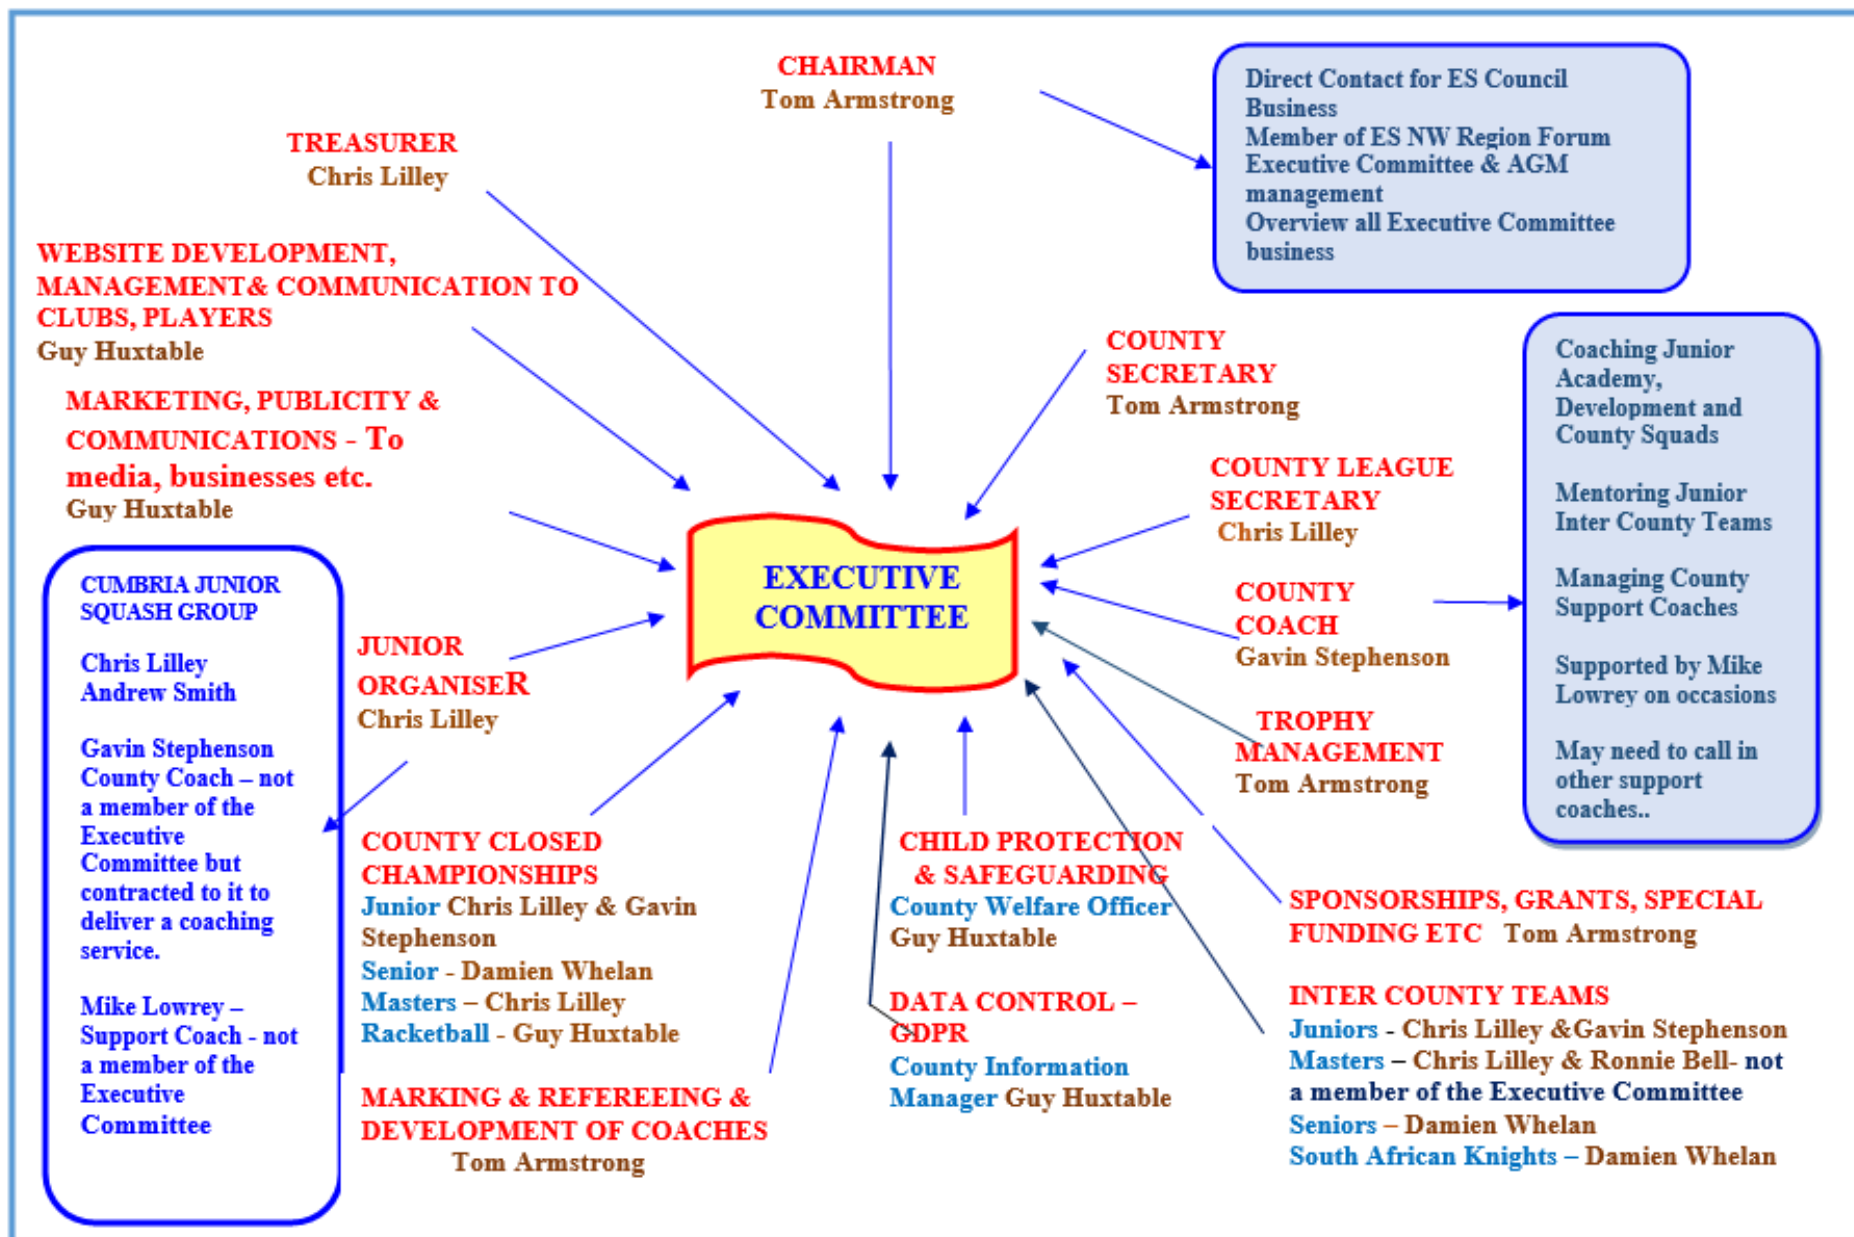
CHAIRMAN
Tom Armstrong

Direct Contact for ES Council Business
Member of ES NW Region Forum
Executive Committee & AGM management
Overview all Executive Committee business

TREASURER
Chris Lilley

WEBSITE DEVELOPMENT, MANAGEMENT& COMMUNICATION TO CLUBS, PLAYERS
Guy Huxtable

MARKETING, PUBLICITY & COMMUNICATIONS - To media, businesses etc.
Guy Huxtable

COUNTY SECRETARY
Tom Armstrong

Coaching Junior Academy, Development and County Squads

Mentoring Junior Inter County Teams

Managing County Support Coaches

Supported by Mike Lowrey on occasions

May need to call in other support coaches..

COUNTY LEAGUE SECRETARY
Chris Lilley

EXECUTIVE COMMITTEE

COUNTY COACH
Gavin Stephenson

CUMBRIA JUNIOR SQUASH GROUP

Chris Lilley
Andrew Smith

Gavin Stephenson County Coach – not a member of the Executive Committee but contracted to it to deliver a coaching service.

Mike Lowrey – Support Coach - not a member of the Executive Committee

JUNIOR ORGANISER
Chris Lilley

TROPHY MANAGEMENT
Tom Armstrong

COUNTY CLOSED CHAMPIONSHIPS
Junior Chris Lilley & Gavin Stephenson
Senior - Damien Whelan
Masters – Chris Lilley
Racketball - Guy Huxtable

CHILD PROTECTION & SAFEGUARDING
County Welfare Officer Guy Huxtable

SPONSORSHIPS, GRANTS, SPECIAL FUNDING ETC Tom Armstrong

DATA CONTROL – GDPR
County Information Manager Guy Huxtable

INTER COUNTY TEAMS
Juniors - Chris Lilley &Gavin Stephenson
Masters – Chris Lilley & Ronnie Bell- not a member of the Executive Committee
Seniors – Damien Whelan
South African Knights – Damien Whelan

MARKING & REFEREEING & DEVELOPMENT OF COACHES
Tom Armstrong